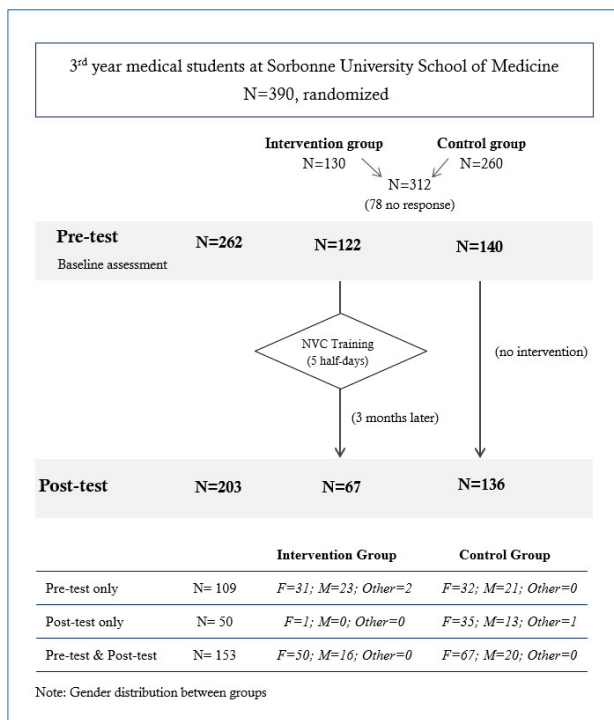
3rd year medical students at Sorbonne University School of Medicine
N=390, randomized

Intervention group
N=130

Control group
N=260

N=312
(78 no response)

Pre-test
Baseline assessment

N=262

N=122

N=140

NVC Training
(5 half-days)

(no intervention)

(3 months later)

Post-test

N=203

N=67

N=136

| | | Intervention Group | Control Group |
|---|---|---|---|
| Pre-test only | N= 109 | F=31; M=23; Other=2 | F=32; M=21; Other=0 |
| Post-test only | N= 50 | F=1; M=0; Other=0 | F=35; M=13; Other=1 |
| Pre-test & Post-test | N= 153 | F=50; M=16; Other=0 | F=67; M=20; Other=0 |

Note: Gender distribution between groups